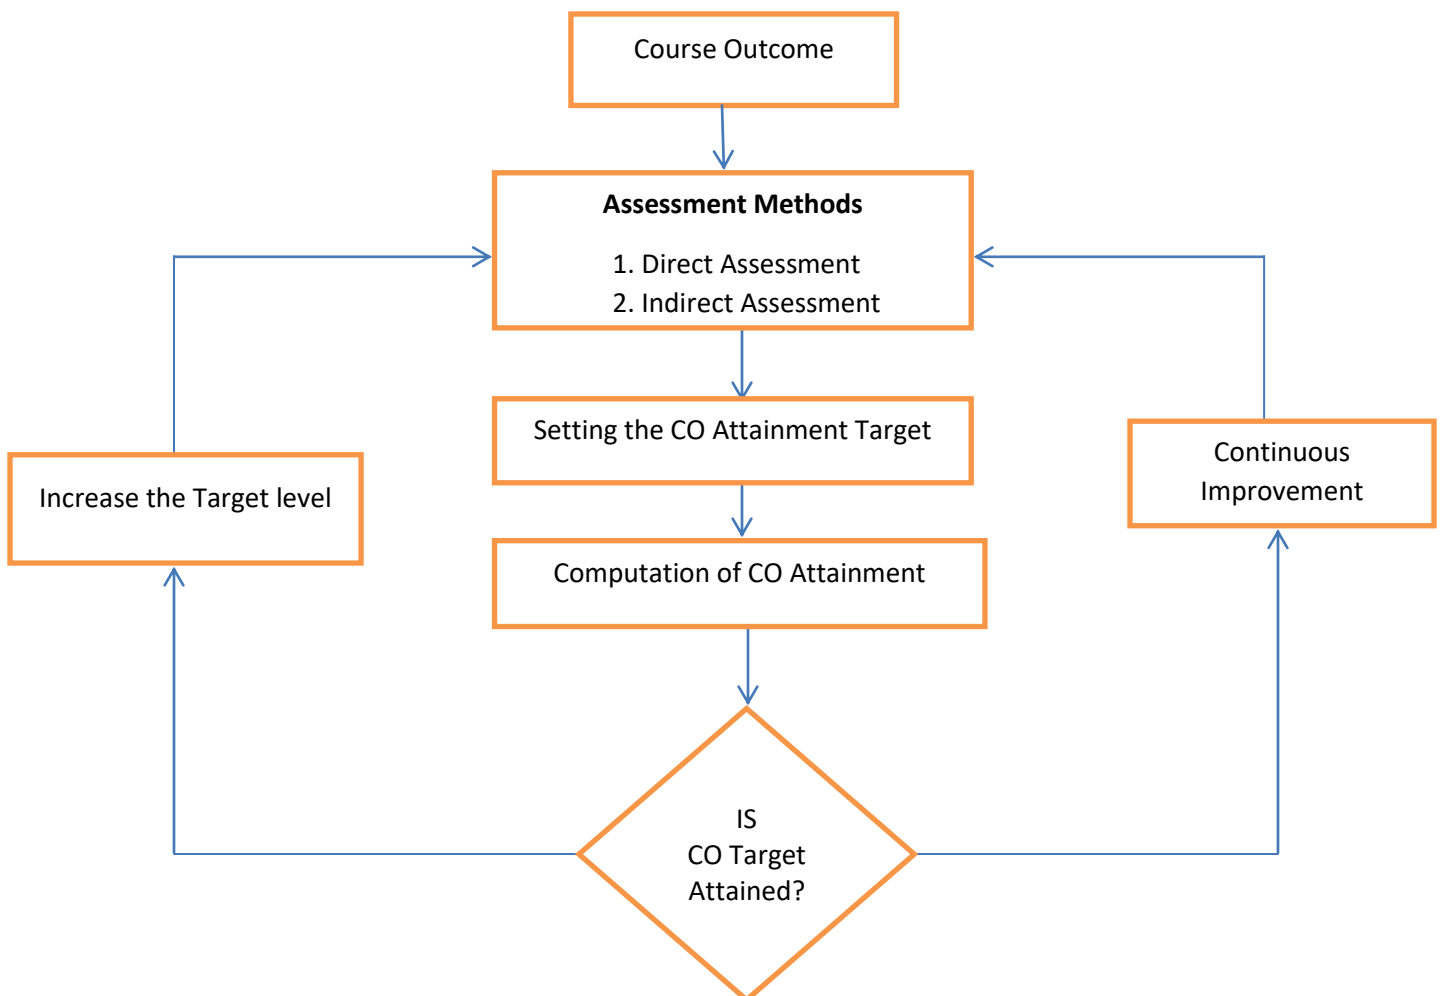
Course Outcome

**Assessment Methods**

1. Direct Assessment
2. Indirect Assessment

Setting the CO Attainment Target

Computation of CO Attainment

Increase the Target level

Continuous Improvement

IS CO Target Attained?